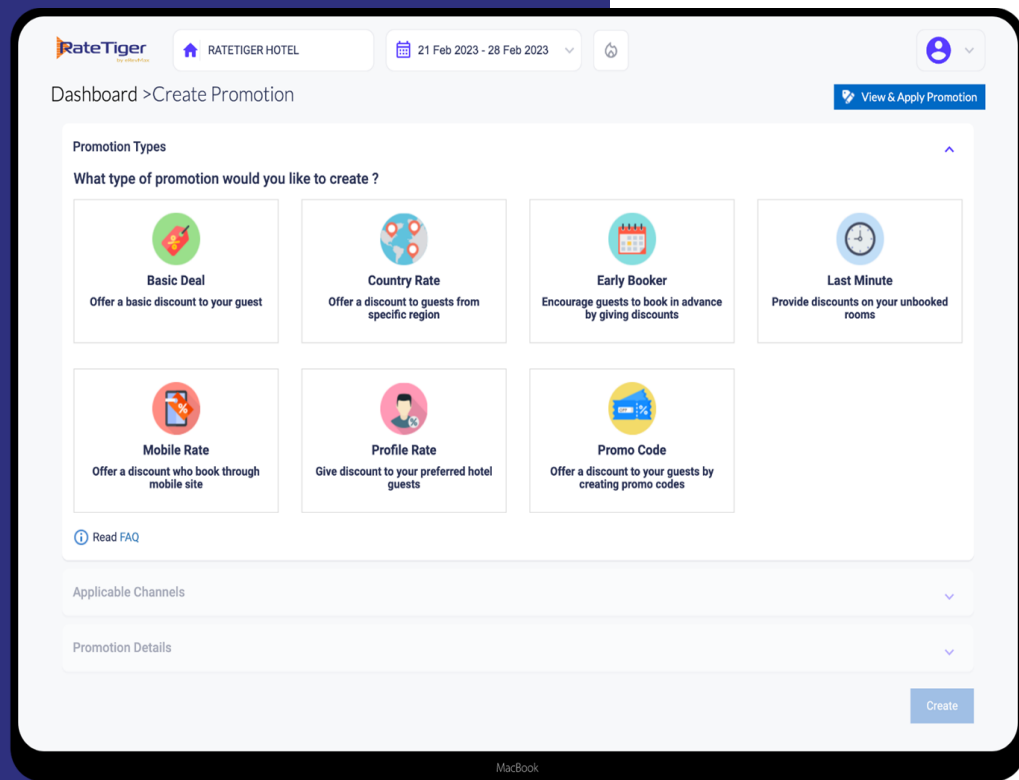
RateTiger
by eRevMax

RATETIGER HOTEL

21 Feb 2023 - 28 Feb 2023

Dashboard >Create Promotion

View & Apply Promotion

Promotion Types

What type of promotion would you like to create ?

Basic Deal
Offer a basic discount to your guest

Country Rate
Offer a discount to guests from specific region

Early Booker
Encourage guests to book in advance by giving discounts

Last Minute
Provide discounts on your unbooked rooms

Mobile Rate
Offer a discount who book through mobile site

Profile Rate
Give discount to your preferred hotel guests

Promo Code
Offer a discount to your guests by creating promo codes

Read FAQ

Applicable Channels

Promotion Details

Create

MacBook